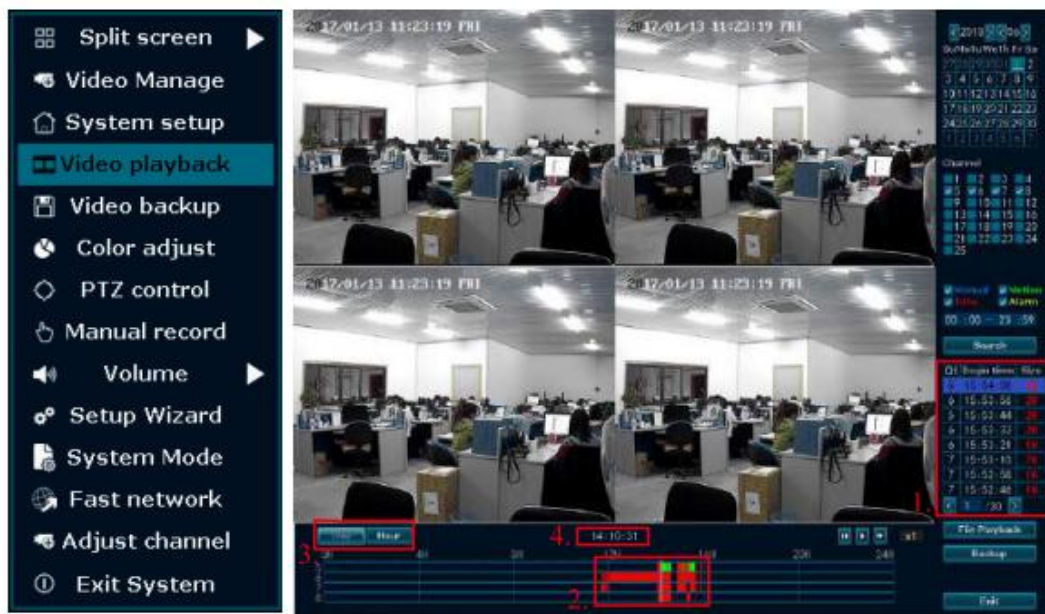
Split screen
Video Manage
System setup
Video playback
Video backup
Color adjust
PTZ control
Manual record
Volume
Setup Wizard
System Mode
Fast network
Adjust channel
Exit System

2017/01/13 11:23:19 FRI
2017/01/13 11:23:19 FRI
2017/01/13 11:23:19 FRI
2017/01/13 11:23:19 FRI

2019

Channel

00 : 00 — 23 : 59
Search

Ch Begin time Size
6 15:53:56
5 15:53:44
6 15:53:32
6 15:53:20
7 15:53:10
7 15:52:58
7 15:52:46
1 /30
1.

3.
Hour
4. 14:10:31
2.

File Playback
Backup
Exit